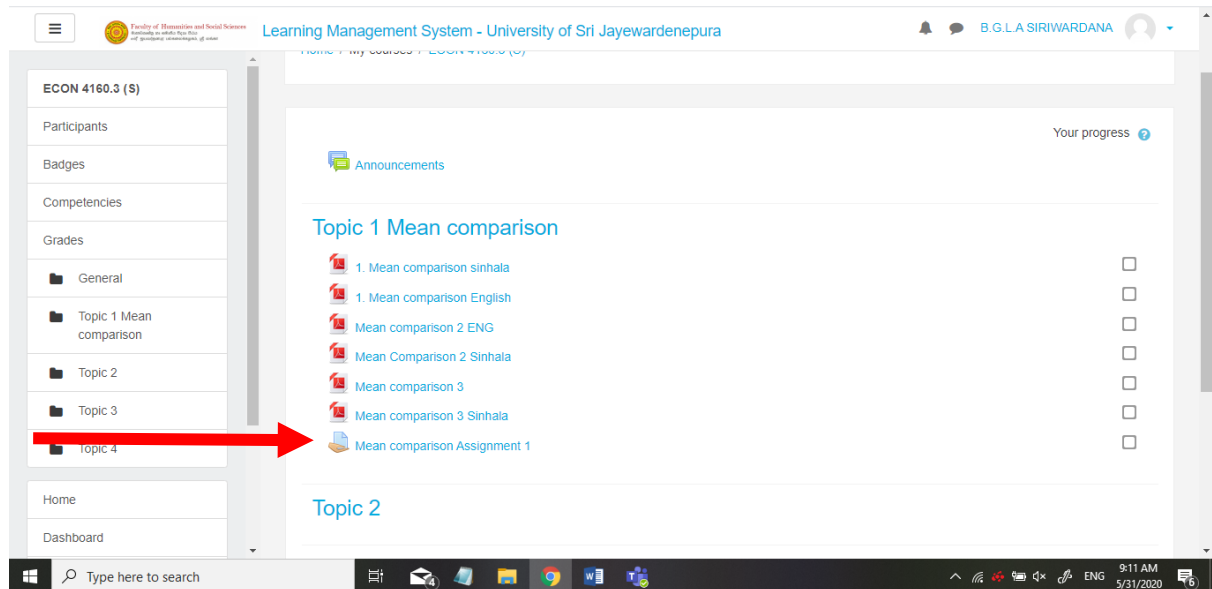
Faculty of Humanities and Social Sciences

Learning Management System - University of Sri Jayewardenepura

B.G.L.A SIRIWARDANA

Home / My courses / ECON 4160.3 (S)

ECON 4160.3 (S)

Participants

Badges

Competencies

Grades

General

Topic 1 Mean comparison

Topic 2

Topic 3

Topic 4

Home

Dashboard

Your progress

Announcements

Topic 1 Mean comparison

1. Mean comparison sinhala

1. Mean comparison English

Mean comparison 2 ENG

Mean Comparison 2 Sinhala

Mean comparison 3

Mean comparison 3 Sinhala

Mean comparison Assignment 1

Topic 2

Type here to search

ENG

9:11 AM
5/31/2020